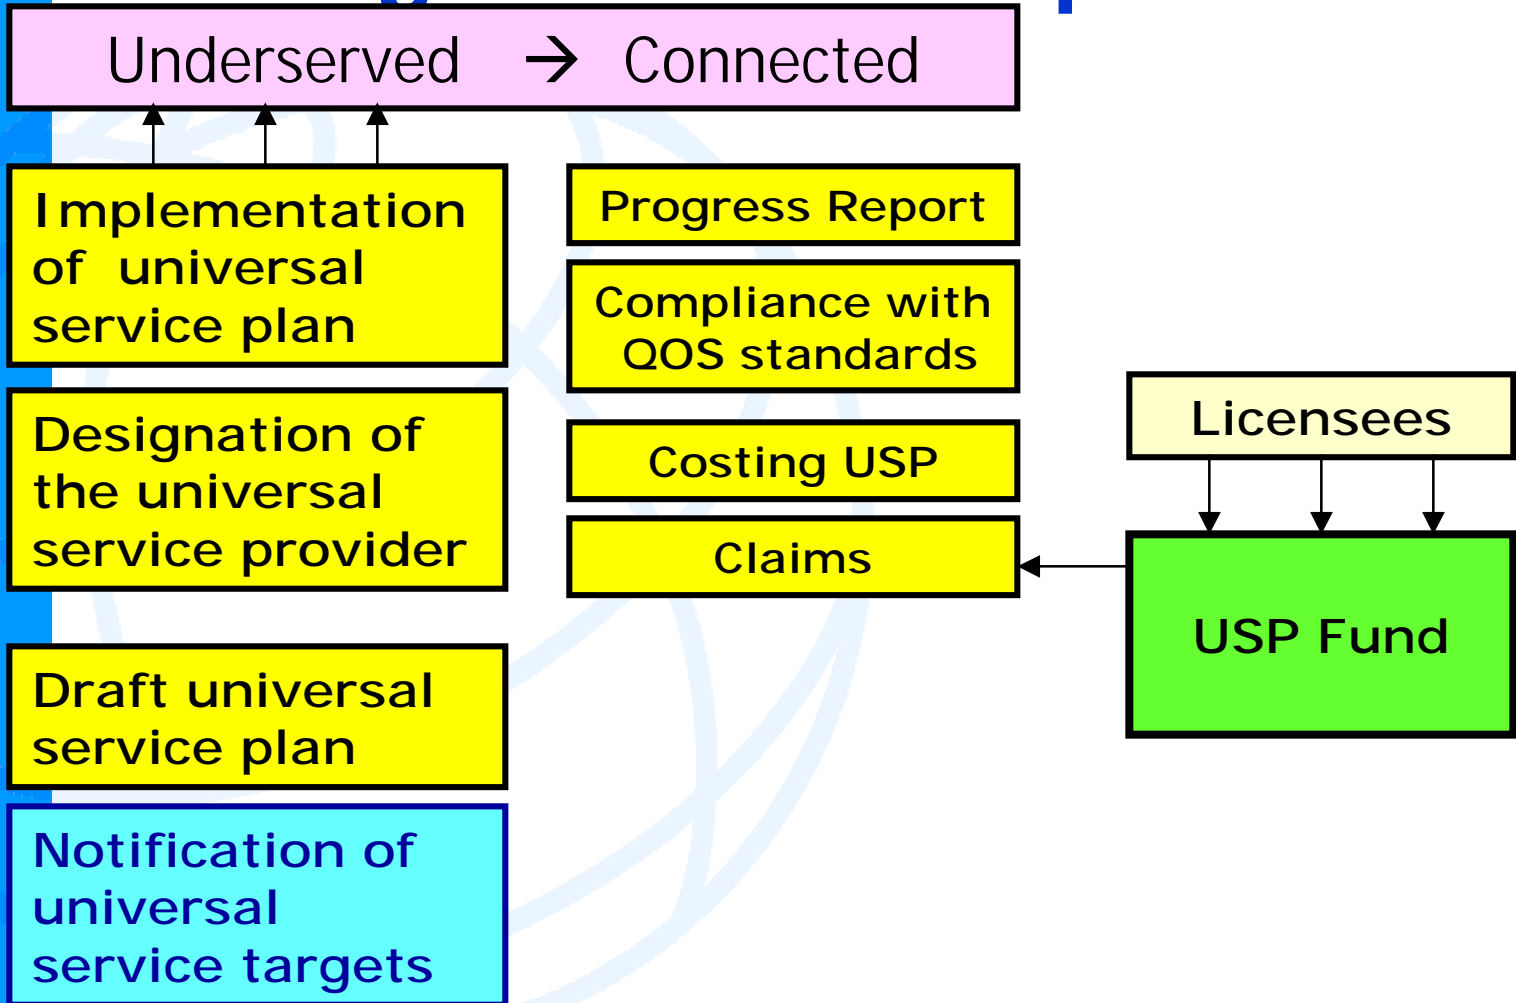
Underserved → Connected

Implementation of universal service plan

Progress Report

Compliance with QOS standards

Licensees

Designation of the universal service provider

Costing USP

Claims

USP Fund

Draft universal service plan

Notification of universal service targets